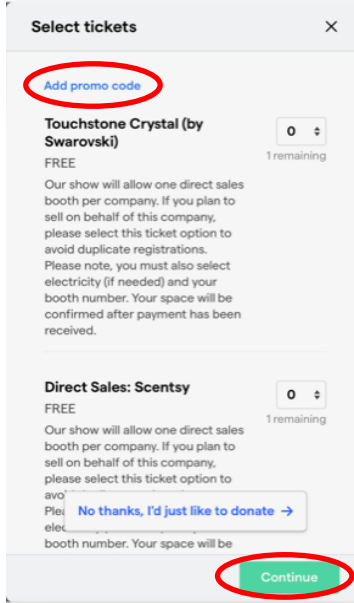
Select tickets

×

Add promo code

Touchstone Crystal (by Swarovski)

FREE

0

1 remaining

Our show will allow one direct sales booth per company. If you plan to sell on behalf of this company, please select this ticket option to avoid duplicate registrations. Please note, you must also select electricity (if needed) and your booth number. Your space will be confirmed after payment has been received.

Direct Sales: Scentsy

FREE

0

1 remaining

Our show will allow one direct sales booth per company. If you plan to sell on behalf of this company, please select this ticket option to avo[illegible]

Plea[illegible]

elec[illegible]

booth number. Your space will be

No thanks, I'd just like to donate →

Continue